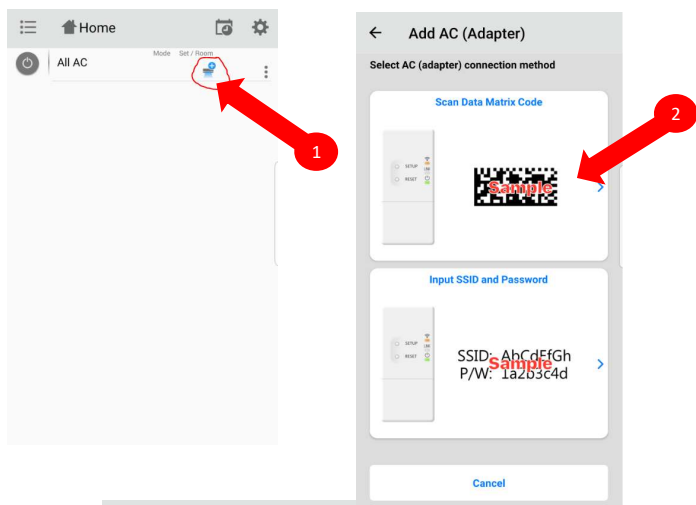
Home

Mode Set / Room

All AC

1

Add AC (Adapter)

Select AC (adapter) connection method

Scan Data Matrix Code

SETUP

RESET

Sample

2

Input SSID and Password

SETUP

RESET

SSID: AbCdEfGh
P/W: 1a2b3c4d

Sample

Cancel